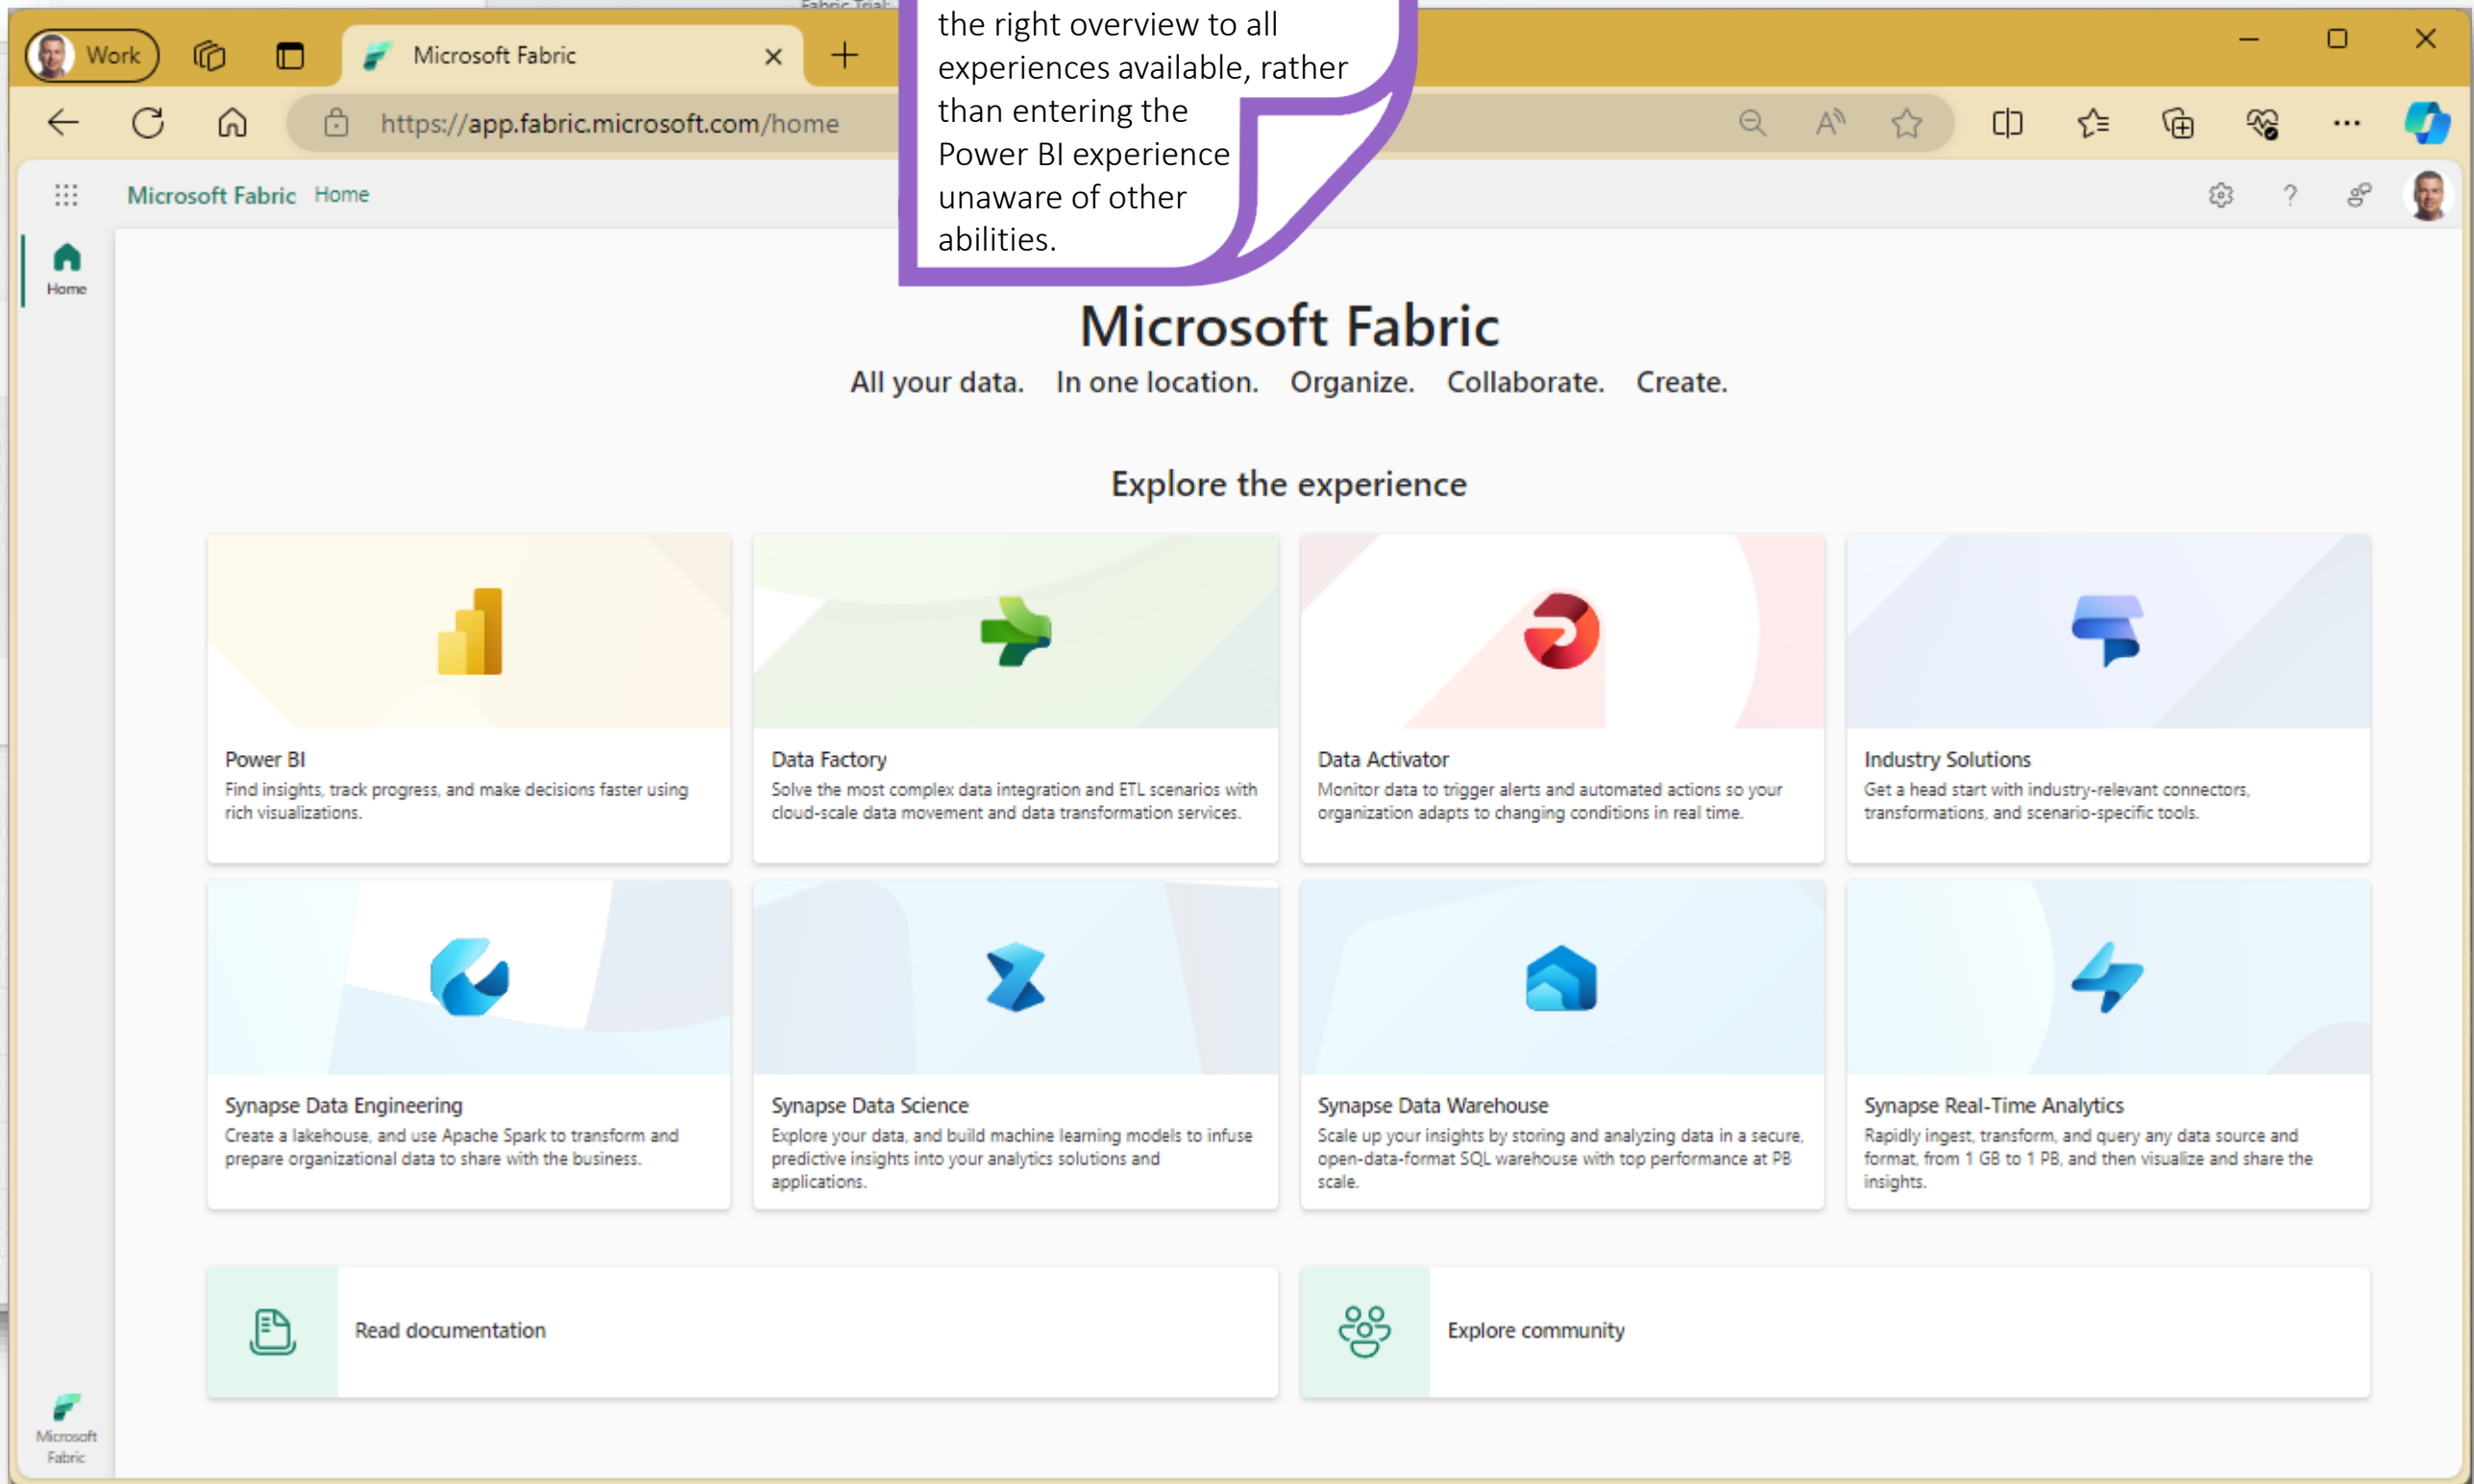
Work

Microsoft Fabric

https://app.fabric.microsoft.com/home

the right overview to all experiences available, rather than entering the Power BI experience unaware of other abilities.

Microsoft Fabric Home

Home

Microsoft Fabric

All your data. In one location. Organize. Collaborate. Create.

Explore the experience

Power BI
Find insights, track progress, and make decisions faster using rich visualizations.

Data Factory
Solve the most complex data integration and ETL scenarios with cloud-scale data movement and data transformation services.

Data Activator
Monitor data to trigger alerts and automated actions so your organization adapts to changing conditions in real time.

Industry Solutions
Get a head start with industry-relevant connectors, transformations, and scenario-specific tools.

Synapse Data Engineering
Create a lakehouse, and use Apache Spark to transform and prepare organizational data to share with the business.

Synapse Data Science
Explore your data, and build machine learning models to infuse predictive insights into your analytics solutions and applications.

Synapse Data Warehouse
Scale up your insights by storing and analyzing data in a secure, open-data-format SQL warehouse with top performance at PB scale.

Synapse Real-Time Analytics
Rapidly ingest, transform, and query any data source and format, from 1 GB to 1 PB, and then visualize and share the insights.

Read documentation

Explore community

Microsoft Fabric